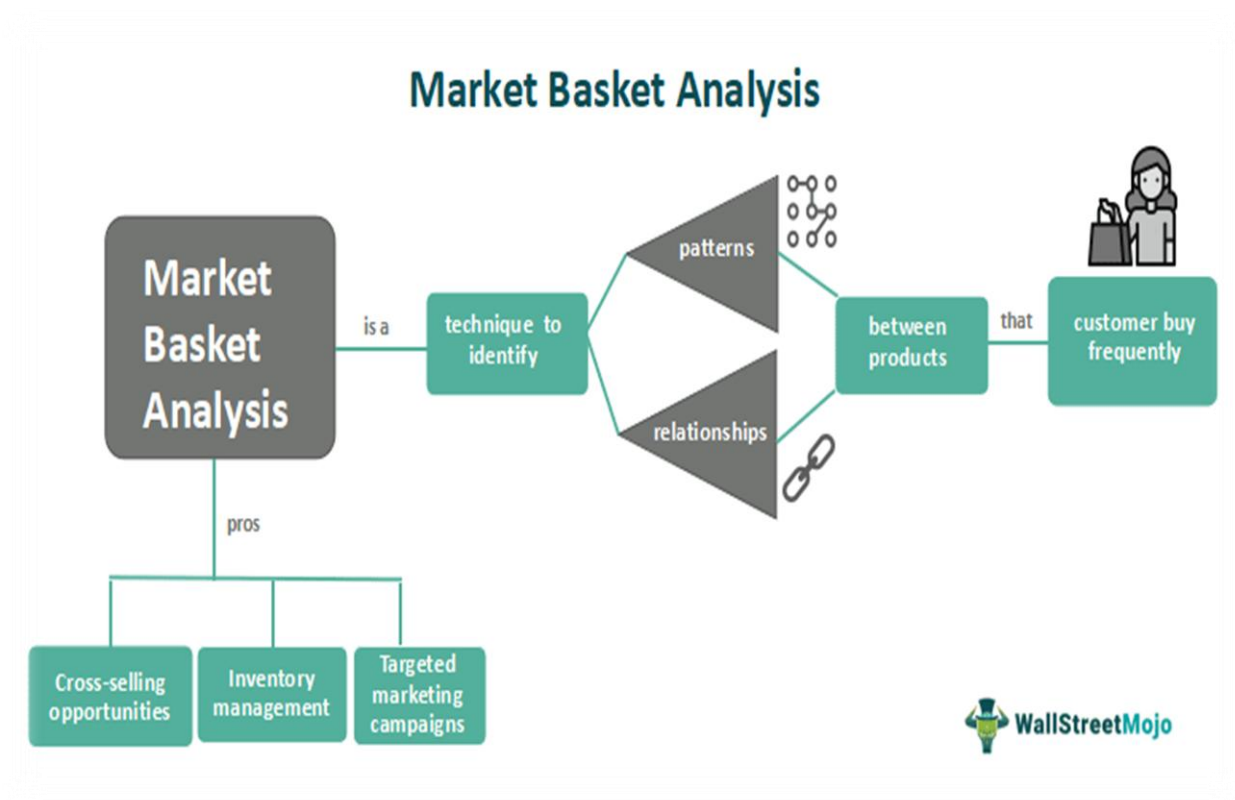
Market Basket Analysis

Market Basket Analysis

is a

technique to identify

patterns

relationships

between products

that

customer buy frequently

pros

Cross-selling opportunities

Inventory management

Targeted marketing campaigns

WallStreetMojo